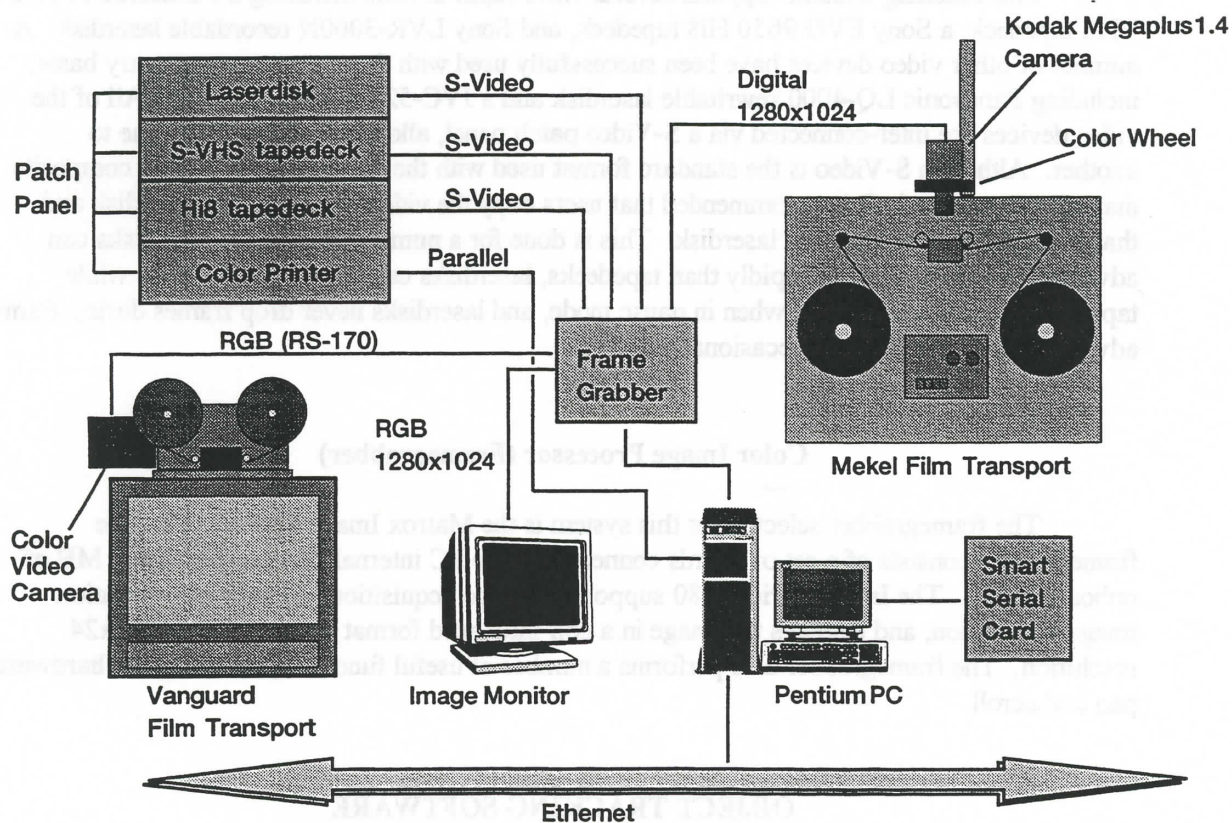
Kodak Megaplus1.4 Camera

Color Wheel

Digital 1280x1024

S-Video

S-Video

S-Video

Laserdisk

S-VHS tapedeck

Hi8 tapedeck

Color Printer

Patch Panel

Parallel

RGB (RS-170)

Frame Grabber

RGB 1280x1024

Mekel Film Transport

Color Video Camera

Vanguard Film Transport

Image Monitor

Pentium PC

Smart Serial Card

Ethernet